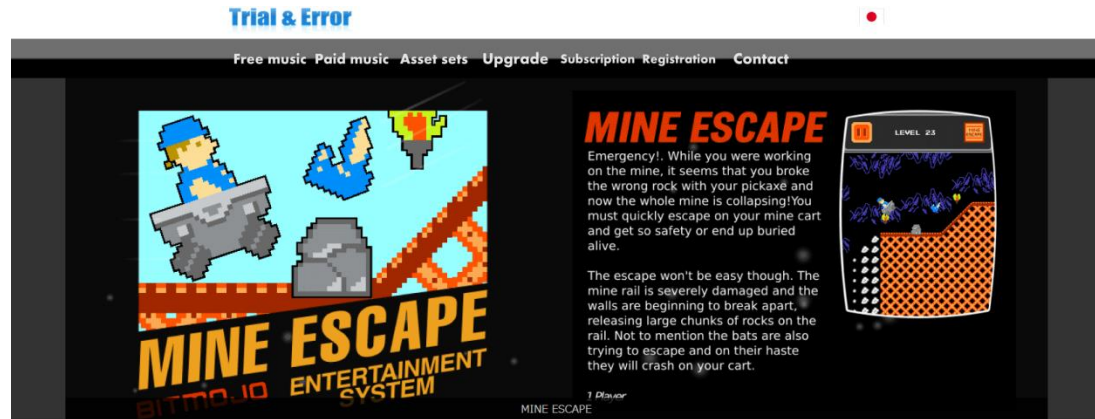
Trial & Error

Free music Paid music Asset sets Upgrade Subscription Registration Contact

MINE ESCAPE
BITMOJO ENTERTAINMENT SYSTEM

MINE ESCAPE

Emergency!. While you were working on the mine, it seems that you broke the wrong rock with your pickaxe and now the whole mine is collapsing!You must quickly escape on your mine cart and get so safety or end up buried alive.

The escape won't be easy though. The mine rail is severely damaged and the walls are beginning to break apart, releasing large chunks of rocks on the rail. Not to mention the bats are also trying to escape and on their haste they will crash on your cart.

1 Player

LEVEL 23
MINE ESCAPE

MINE ESCAPE